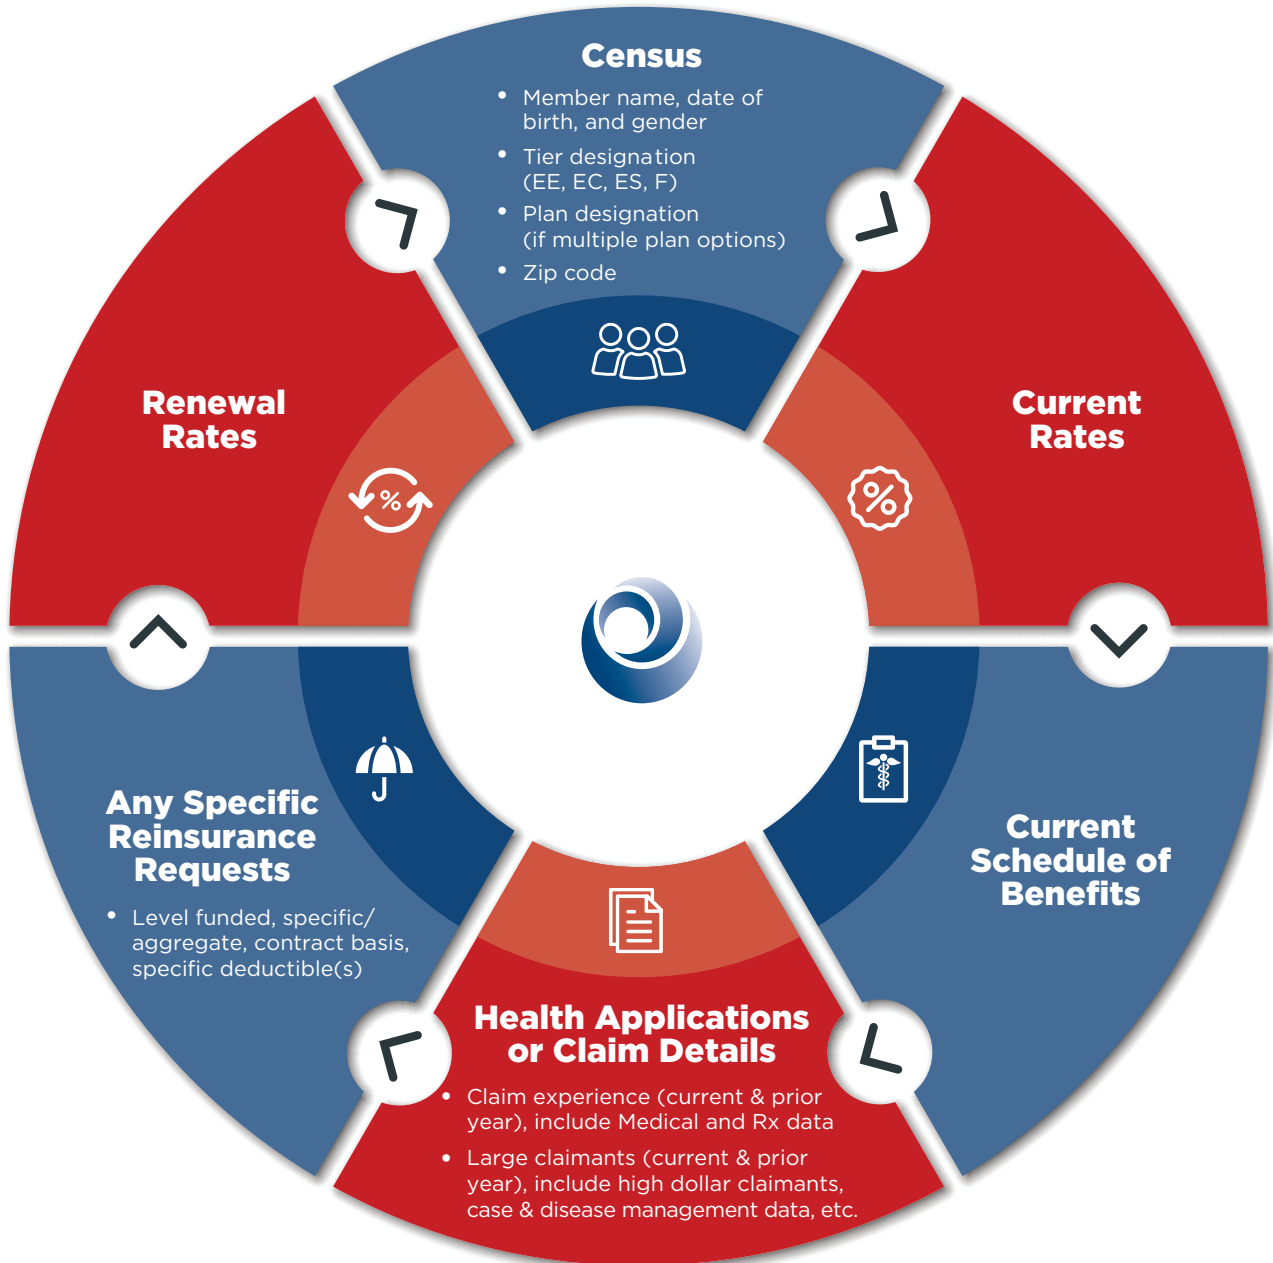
Census

- Member name, date of birth, and gender
- Tier designation (EE, EC, ES, F)
- Plan designation (if multiple plan options)
- Zip code

Current Rates

Current Schedule of Benefits

Health Applications or Claim Details

- Claim experience (current & prior year), include Medical and Rx data
- Large claimants (current & prior year), include high dollar claimants, case & disease management data, etc.

Any Specific Reinsurance Requests

- Level funded, specific/ aggregate, contract basis, specific deductible(s)

Renewal Rates

%

%